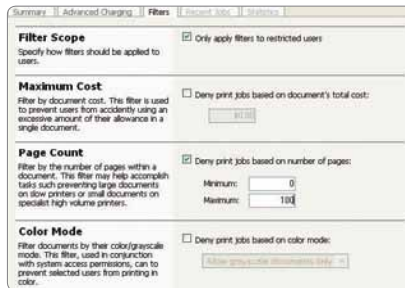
Summary | Advanced Charging | Filters | Recent Jobs | Statistics

Filter Scope
Specify how filters should be applied to users.

☑ Only apply filters to restricted users

Maximum Cost
Filter by document cost. This filter is used to prevent users from accidently using an excessive amount of their allowance in a single document.

☐ Deny print jobs based on document's total cost:

$0.00

Page Count
Filter by the number of pages within a document. This filter may help accomplish tasks such preventing large documents on slow printers or small documents on specialist high volume printers.

☑ Deny print jobs based on number of pages:

Minimum: 0
Maximum: 100

Color Mode
Filter documents by their color/grayscale mode. This filter, used in conjunction with system access permissions, can to prevent selected users from printing in color.

☐ Deny print jobs based on color mode:

Allow grayscale documents only